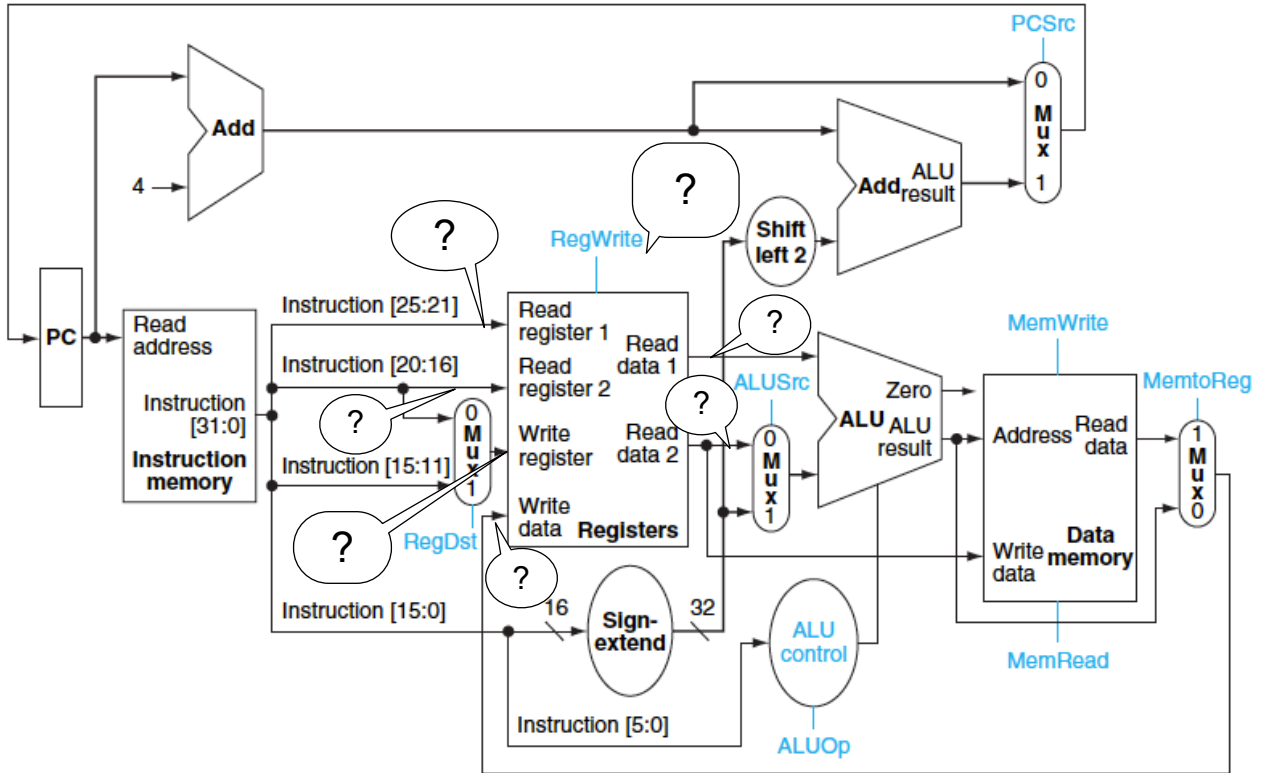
PCSrc

0
Mux
1

Add

4

Add ALU result

?

Shift left 2

?

RegWrite

PC

Read address

Instruction [31:0]

Instruction memory

Instruction [25:21]

Instruction [20:16]

Instruction [15:11]

?

0
Mux
1

?

RegDst

Read register 1

Read register 2

Write register

Write data

Registers

Read data 1

Read data 2

?

?

ALUSrc

0
Mux
1

ALU

Zero

ALU result

MemWrite

Address

Read data

Write data

Data memory

MemtoReg

1
Mux
0

?

Instruction [15:0]

16

Sign-extend

32

ALU control

MemRead

Instruction [5:0]

ALUOp